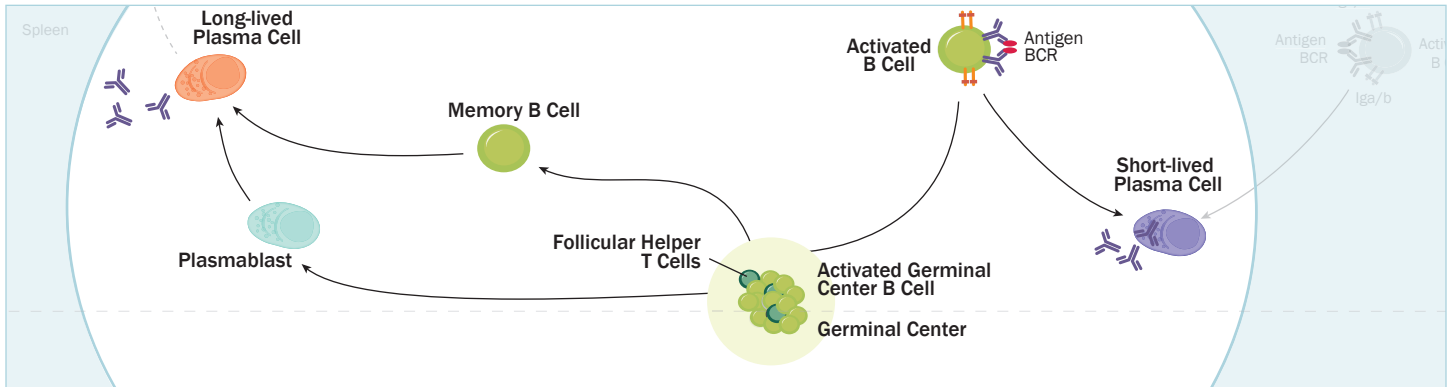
Spleen

Long-lived Plasma Cell

Memory B Cell

Plasmablast

Follicular Helper T Cells

Activated Germinal Center B Cell

Germinal Center

Activated B Cell

Antigen

BCR

Short-lived Plasma Cell

Antigen

BCR

Iga/b

Acti

B